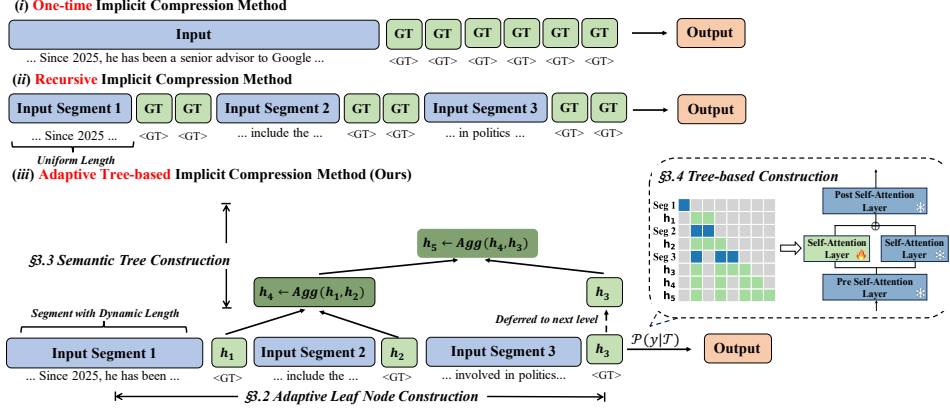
(i) One-time Implicit Compression Method

Input

GT GT GT GT GT GT

... Since 2025, he has been a senior advisor to Google ...

<GT> <GT> <GT> <GT> <GT> <GT>

Output

(ii) Recursive Implicit Compression Method

Input Segment 1 GT GT Input Segment 2 GT GT Input Segment 3 GT GT

... Since 2025 ... <GT> <GT> ... include the ... <GT> <GT> ... in politics ... <GT> <GT>

Uniform Length

Output

(iii) Adaptive Tree-based Implicit Compression Method (Ours)

§3.3 Semantic Tree Construction

$h_5 \leftarrow Agg(h_4, h_3)$

$h_4 \leftarrow Agg(h_1, h_2)$

$h_3$

Deferred to next level

Segment with Dynamic Length

Input Segment 1 $h_1$ Input Segment 2 $h_2$ Input Segment 3 $h_3$

... Since 2025, he has been ... <GT> ... include the ... <GT> ... involved in politics... <GT>

$\mathcal{P}(y|\mathcal{T})$

Output

§3.2 Adaptive Leaf Node Construction

§3.4 Tree-based Construction

Seg 1
$h_1$
Seg 2
$h_2$
Seg 3
$h_3$
$h_3$
$h_4$
$h_5$

Post Self-Attention Layer

Self-Attention Layer

Self-Attention Layer

Pre Self-Attention Layer